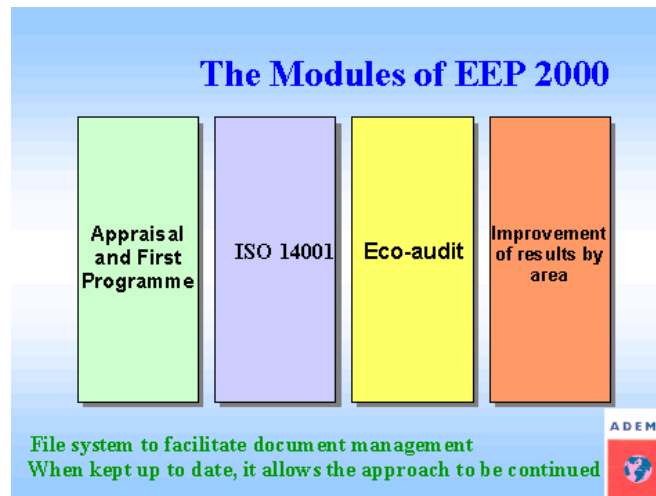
The Modules of EEP 2000

Appraisal and First Programme

ISO 14001

Eco-audit

Improvement of results by area

File system to facilitate document management
When kept up to date, it allows the approach to be continued

ADEM